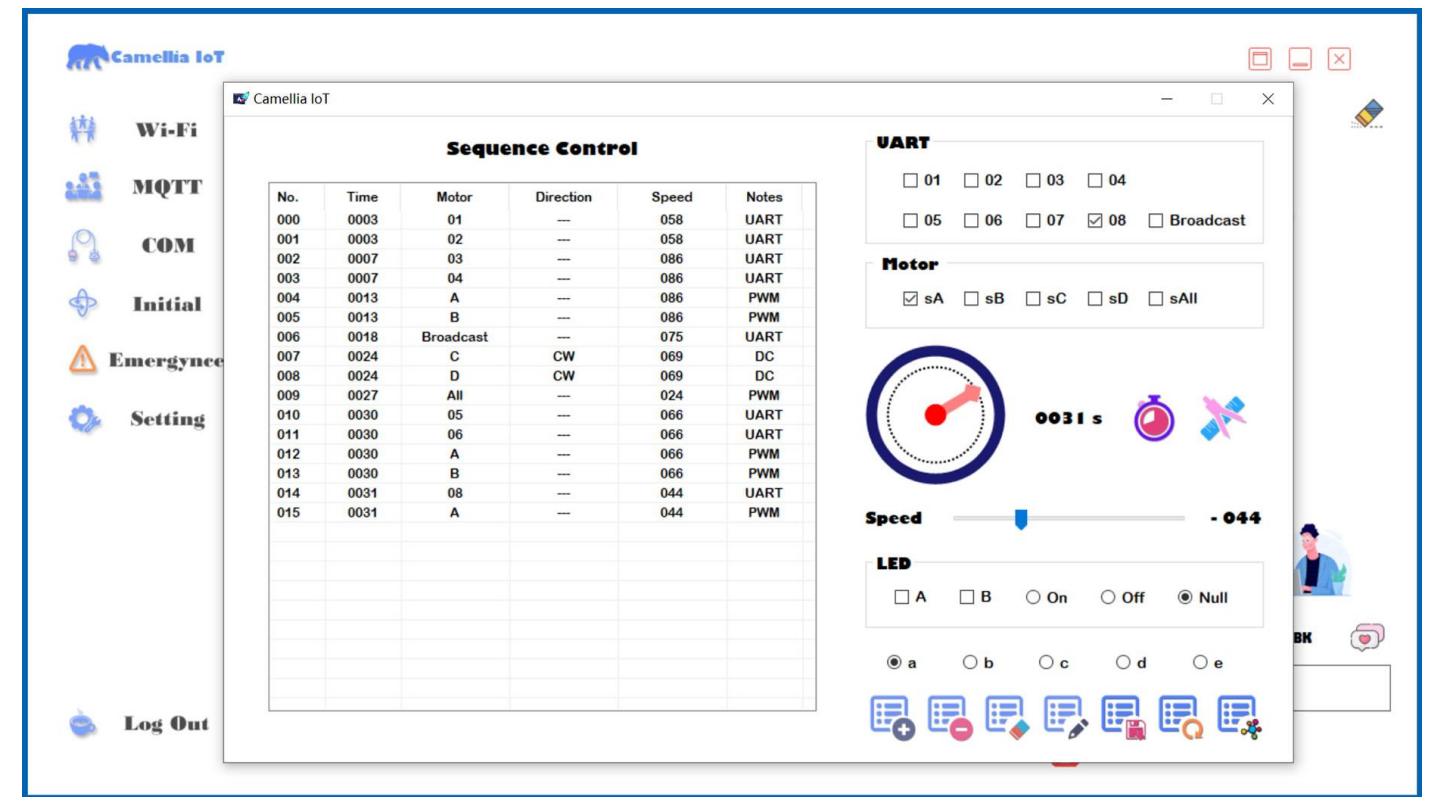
Camellia IoT

Wi-Fi

MQTT

COM

Initial

Emergynce

Setting

Log Out

Camellia IoT

Sequence Control

| No. | Time | Motor | Direction | Speed | Notes |
|---|---|---|---|---|---|
| 000 | 0003 | 01 | --- | 058 | UART |
| 001 | 0003 | 02 | --- | 058 | UART |
| 002 | 0007 | 03 | --- | 086 | UART |
| 003 | 0007 | 04 | --- | 086 | UART |
| 004 | 0013 | A | --- | 086 | PWM |
| 005 | 0013 | B | --- | 086 | PWM |
| 006 | 0018 | Broadcast | --- | 075 | UART |
| 007 | 0024 | C | CW | 069 | DC |
| 008 | 0024 | D | CW | 069 | DC |
| 009 | 0027 | All | --- | 024 | PWM |
| 010 | 0030 | 05 | --- | 066 | UART |
| 011 | 0030 | 06 | --- | 066 | UART |
| 012 | 0030 | A | --- | 066 | PWM |
| 013 | 0030 | B | --- | 066 | PWM |
| 014 | 0031 | 08 | --- | 044 | UART |
| 015 | 0031 | A | --- | 044 | PWM |

UART

01 02 03 04

05 06 07 08 Broadcast

Motor

sA sB sC sD sAll

0031 s

Speed - 044

LED

A B On Off Null

a b c d e

BK